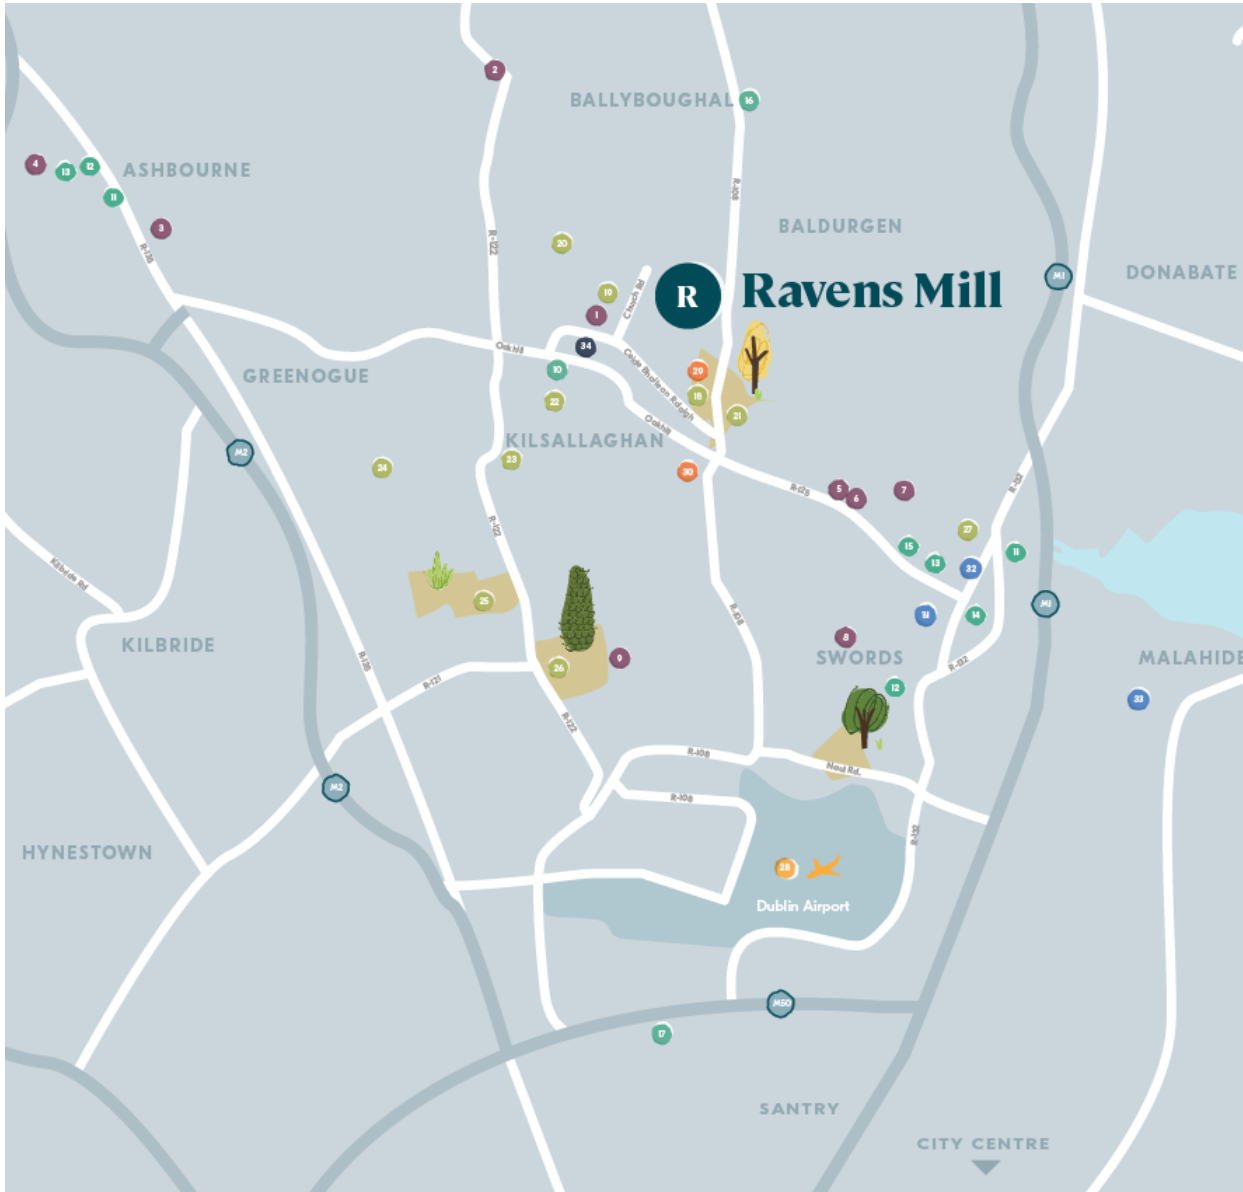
2

BALLYBOUGHAL 16

ASHBOURNE

4 13 12

11

3

R-135

R-122

R-108

BALDURGEN

20

10

Church Rd

R Ravens Mill

M1

DONABATE

1

34

Oakhill

GREENOGUE

10

29

22

18

21

Cúl Bhaile Road

Oakhill

KILSALLAGHAN

M2

24

23

30

R-125

5 6

7

R-122

R-132

27

15

13

32

11

25

Kilbride Rd

31

14

M1

R-108

8

9

KILBRIDE

SWORDS

MALAHIDE

R-132

26

R-135

R-121

12

33

R-122

R-108

Naul Rd.

M2

R-108

R-132

HYNESTOWN

28

Dublin Airport

M50

17

SANTRY

CITY CENTRE